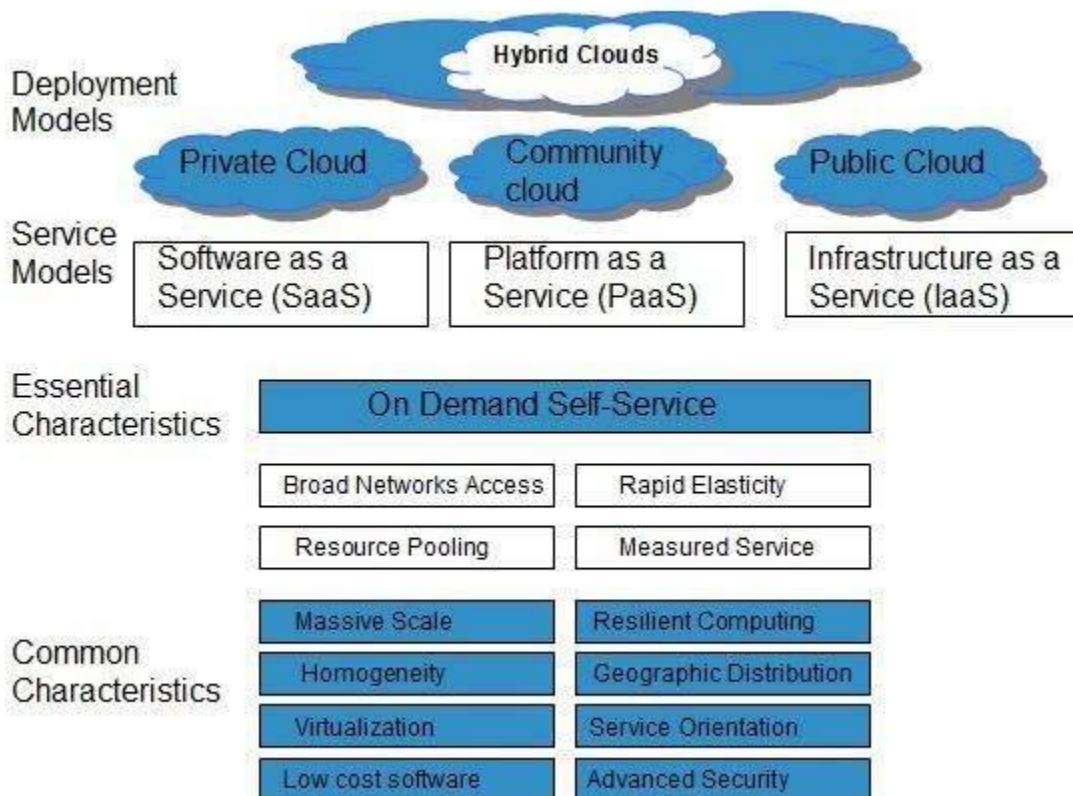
Hybrid Clouds

Deployment Models

Private Cloud

Community cloud

Public Cloud

Service Models

Software as a Service (SaaS)

Platform as a Service (PaaS)

Infrastructure as a Service (IaaS)

Essential Characteristics

On Demand Self-Service

Broad Networks Access

Rapid Elasticity

Resource Pooling

Measured Service

Common Characteristics

Massive Scale

Resilient Computing

Homogeneity

Geographic Distribution

Virtualization

Service Orientation

Low cost software

Advanced Security